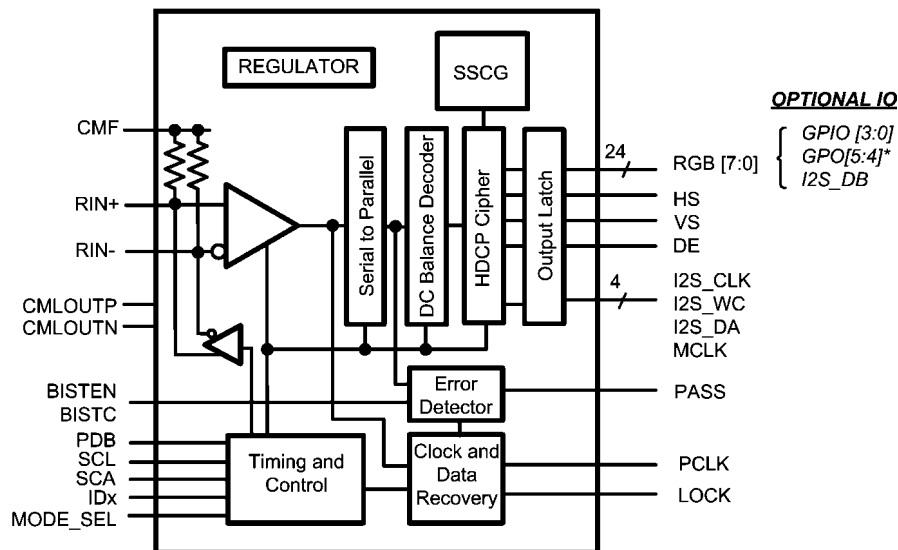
REGULATOR
SSCG
OPTIONAL IO
CMF
Serial to Parallel
DC Balance Decoder
HDCP Cipher
Output Latch
24
RGB [7:0]
GPIO [3:0]
GPO[5:4]*
I2S_DB
RIN+
HS
VS
RIN-
DE
4
I2S_CLK
CMLOUTP
I2S_WC
CMLOUTN
I2S_DA
MCLK
BISTEN
Error Detector
PASS
BISTC
PDB
SCL
Timing and Control
Clock and Data Recovery
PCLK
SCA
IDx
LOCK
MODE_SEL